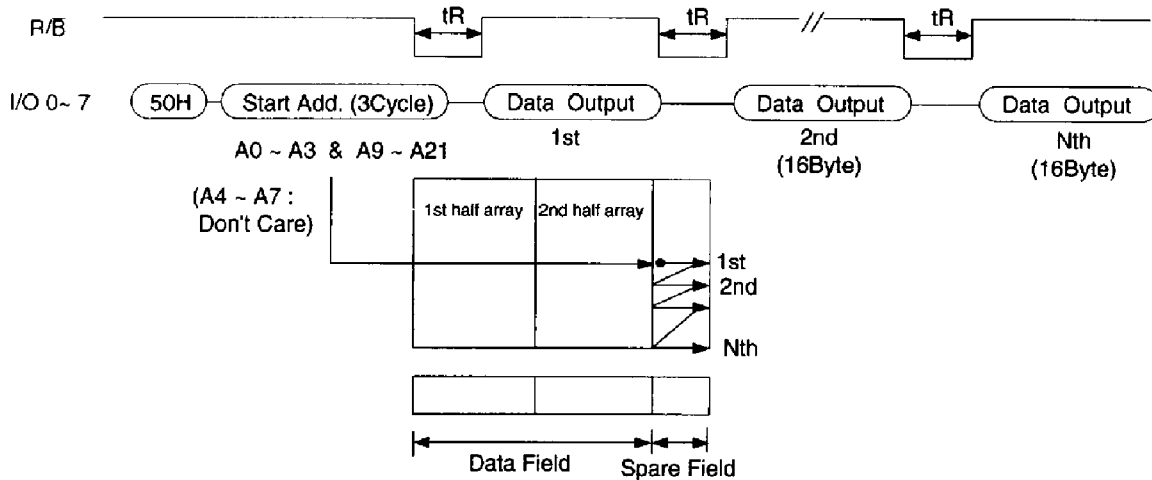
R/B

tR

tR

tR

I/O 0~ 7

50H

Start Add. (3Cycle)

Data Output

1st

Data Output

2nd
(16Byte)

Data Output

Nth
(16Byte)

A0 ~ A3 & A9 ~ A21

(A4 ~ A7 : Don't Care)

1st half array

2nd half array

1st

2nd

Nth

Data Field

Spare Field